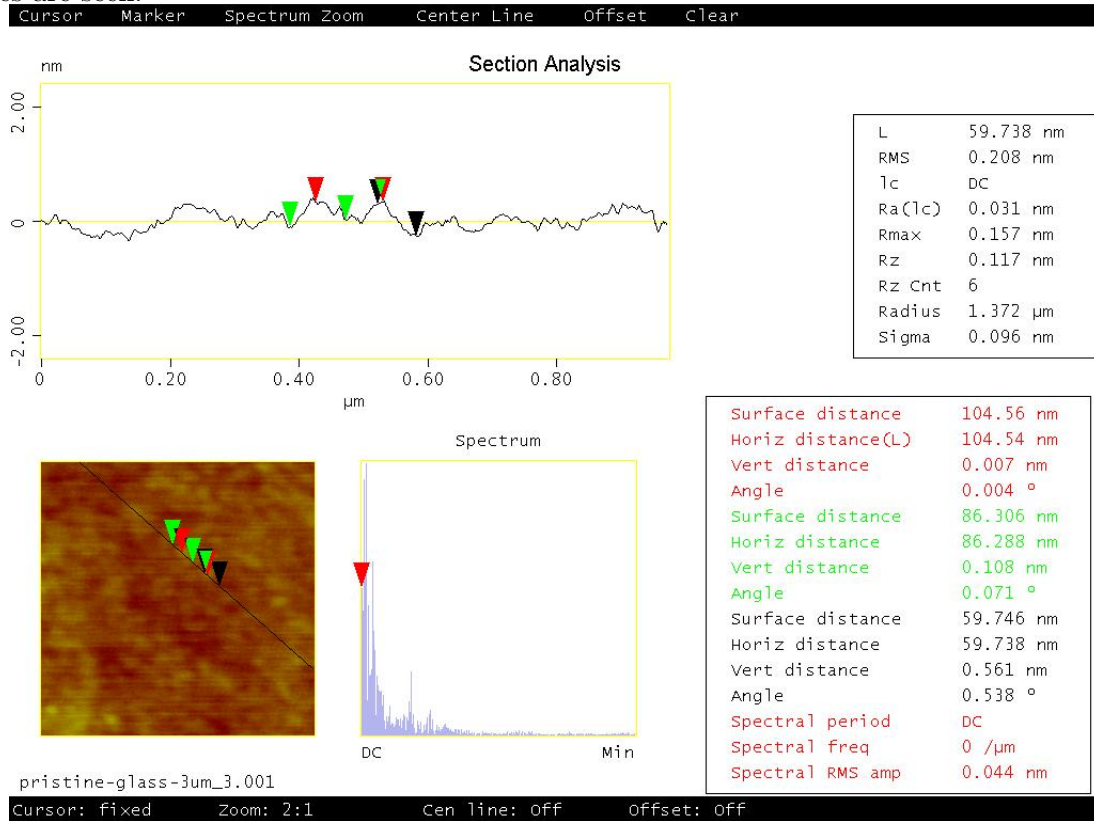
Cursor Marker Spectrum Zoom Center Line Offset Clear

Section Analysis

nm

2.00

0

-2.00

0 0.20 0.40 0.60 0.80

µm

| | |
|---|---|
| L | 59.738 nm |
| RMS | 0.208 nm |
| lc | DC |
| Ra(lc) | 0.031 nm |
| Rmax | 0.157 nm |
| Rz | 0.117 nm |
| Rz Cnt | 6 |
| Radius | 1.372 µm |
| Sigma | 0.096 nm |

Spectrum

DC Min

| | |
|---|---|
| Surface distance | 104.56 nm |
| Horiz distance(L) | 104.54 nm |
| Vert distance | 0.007 nm |
| Angle | 0.004 ° |
| Surface distance | 86.306 nm |
| Horiz distance | 86.288 nm |
| Vert distance | 0.108 nm |
| Angle | 0.071 ° |
| Surface distance | 59.746 nm |
| Horiz distance | 59.738 nm |
| Vert distance | 0.561 nm |
| Angle | 0.538 ° |
| Spectral period | DC |
| Spectral freq | 0 /µm |
| Spectral RMS amp | 0.044 nm |

pristine-glass-3um_3.001

Cursor: fixed Zoom: 2:1 Cen line: Off Offset: Off